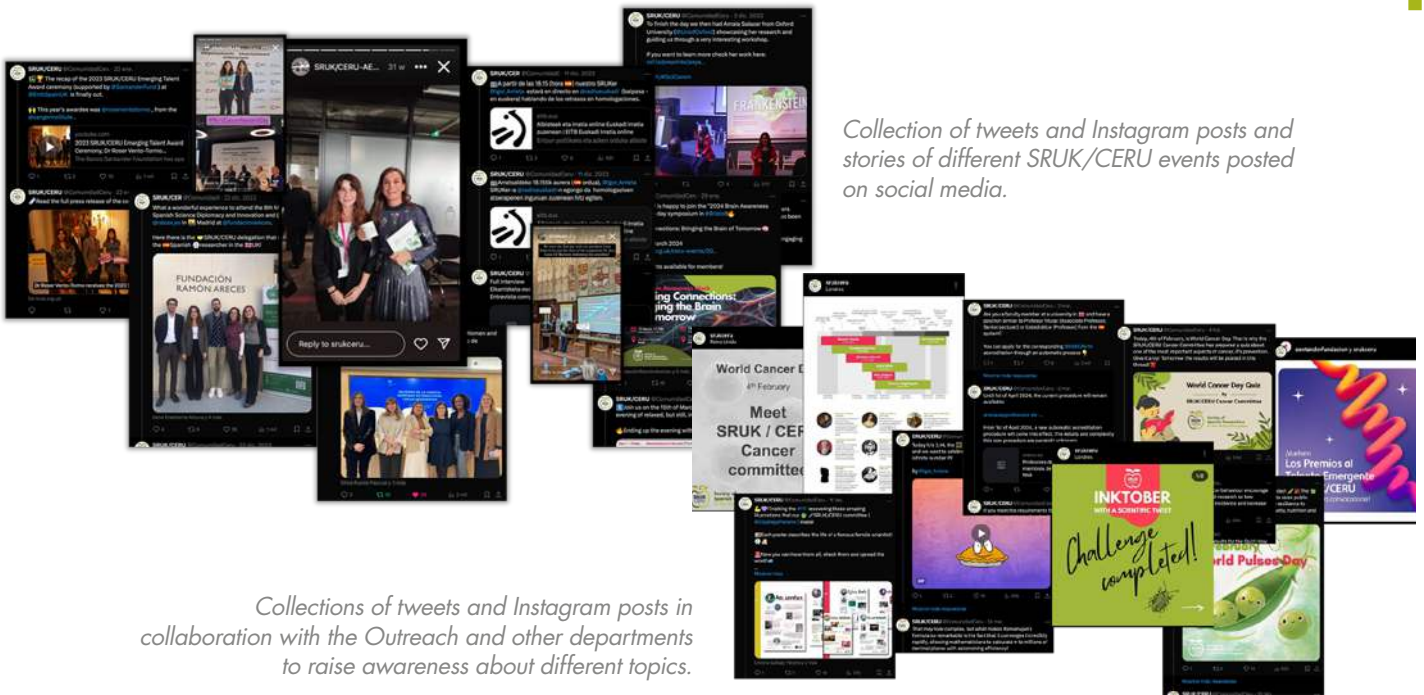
Collection of tweets and Instagram posts and stories of different SRUK/CERU events posted on social media.

Collections of tweets and Instagram posts in collaboration with the Outreach and other departments to raise awareness about different topics.

SRUK/CERU-AE... 31 w

Reply to srukceru...

The recap of the 2023 SRUK/CERU Emerging Talent Award ceremony (supported by @SantanderFund) at @EmbSpainUK is finally out.

2023 SRUK/CERU Emerging Talent Award Ceremony

FUNDACIÓN RAMÓN ARECES

FRANKENSTEIN

World Cancer Day

4th February

Meet SRUK / CERU Cancer committee

World Cancer Day Quiz

INKTOBER WITH A SCIENTIFIC TWIST

Challenge completed!

Los Premios al Talento Emergente SRUK/CERU

World Pulses Day

Bridging the Brain of Tomorrow